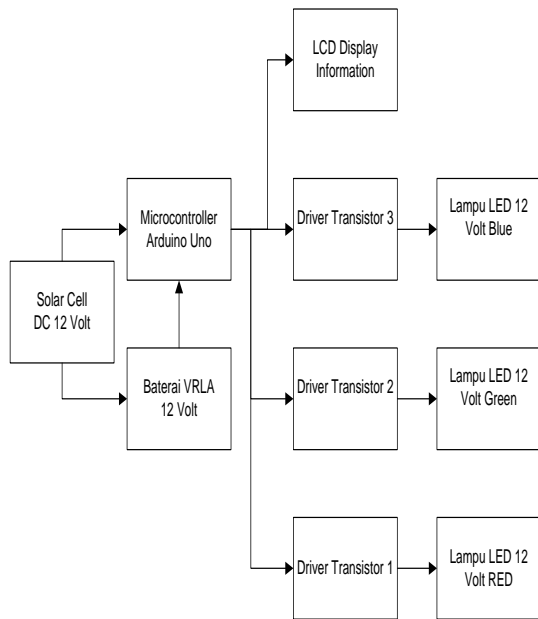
LCD Display Information

Microcontroller Arduino Uno

Driver Transistor 3

Lampu LED 12 Volt Blue

Solar Cell DC 12 Volt

Baterai VRLA 12 Volt

Driver Transistor 2

Lampu LED 12 Volt Green

Driver Transistor 1

Lampu LED 12 Volt RED